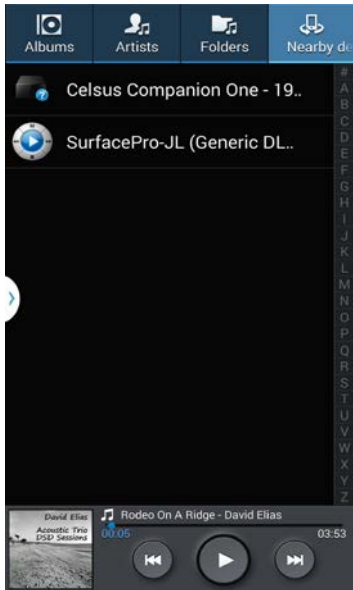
Albums
Artists
Folders
Nearby de

Celsus Companion One - 19..
SurfacePro-JL (Generic DL..

#
A
B
C
D
E
F
G
H
I
J
K
L
M
N
O
P
Q
R
S
T
U
V
W
X
Y
Z

David Elias
Acoustic Trio
DSD Sessions

Rodeo On A Ridge - David Elias
00:05
03:53